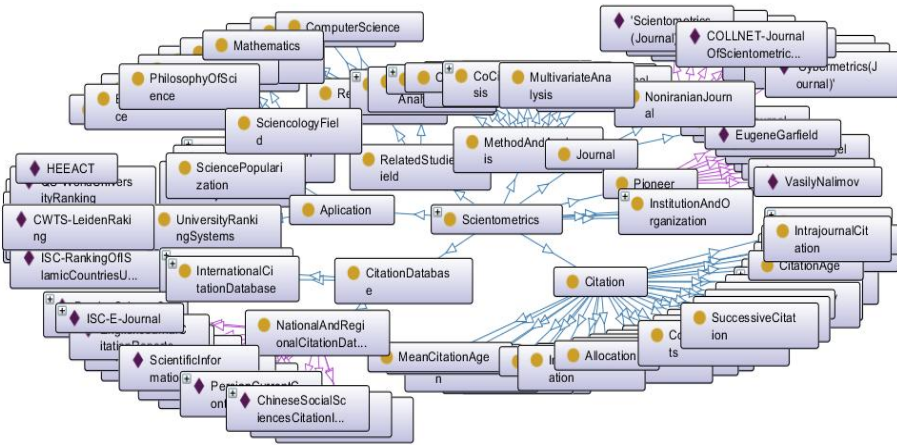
ComputerScience
Mathematics
'Scientometrics (Journal)'
COLLNET-Journal OfScientometric...
Cybermetrics(Journal)'
PhilosophyOfScience
CoCsis
MultivariateAnalysis
NoniranianJournal
Anal
SciencologyField
EugeneGarfield
MethodAndAnalysis
Journal
HEEACT
RelatedStudiesField
SciencePopularization
Pioneer
VasilyNalimov
ityRanking
InstitutionAndOrganization
CWTS-LeidenRaking
UniversityRankingSystems
Aplication
Scientometrics
IntrajournalCitation
ISC-RankingOfISlamicCountriesU...
CitationAge
InternationalCitationDatabase
CitationDatabase
Citation
ISC-E-Journal
NationalAndRegionalCitationDat...
SuccessiveCitation
itationReports
ts
ScientificInformation
MeanCitationAge
Allocation
ation
n
ChineseSocialSciencesCitationI...
on
ce
Re